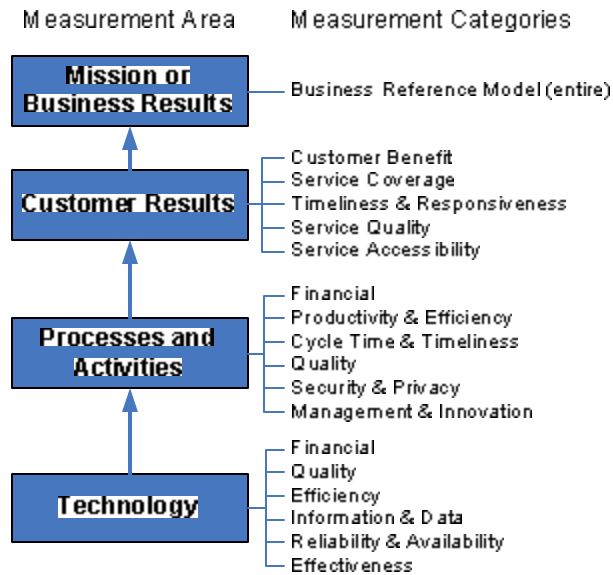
Measurement Area

Measurement Categories

Mission or Business Results

Business Reference Model (entire)

Customer Results

Customer Benefit
Service Coverage
Timeliness & Responsiveness
Service Quality
Service Accessibility

Processes and Activities

Financial
Productivity & Efficiency
Cycle Time & Timeliness
Quality
Security & Privacy
Management & Innovation

Technology

Financial
Quality
Efficiency
Information & Data
Reliability & Availability
Effectiveness